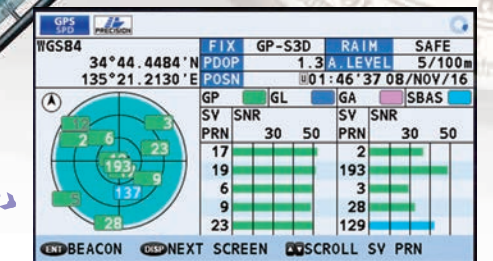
GPS SPD PRECISION

WGSB4
34°44.4484'N
135°21.2130'E

FIX GP-S3D
PDOP 1.3
POSN U01:46'37 08/NOV/16

RAIM SAFE
A.LEVEL 5/100m

GP GL GA SBAS

| SV PRN | SNR 30 50 |
|---|---|
| 17 | |
| 19 | |
| 6 | |
| 9 | |
| 23 | |

| SV PRN | SNR 30 50 |
|---|---|
| 2 | |
| 193 | |
| 3 | |
| 28 | |
| 129 | |

12 3 2 6 23 193 9 137 28

ENT BEACON DISP NEXT SCREEN SCROLL SV PRN